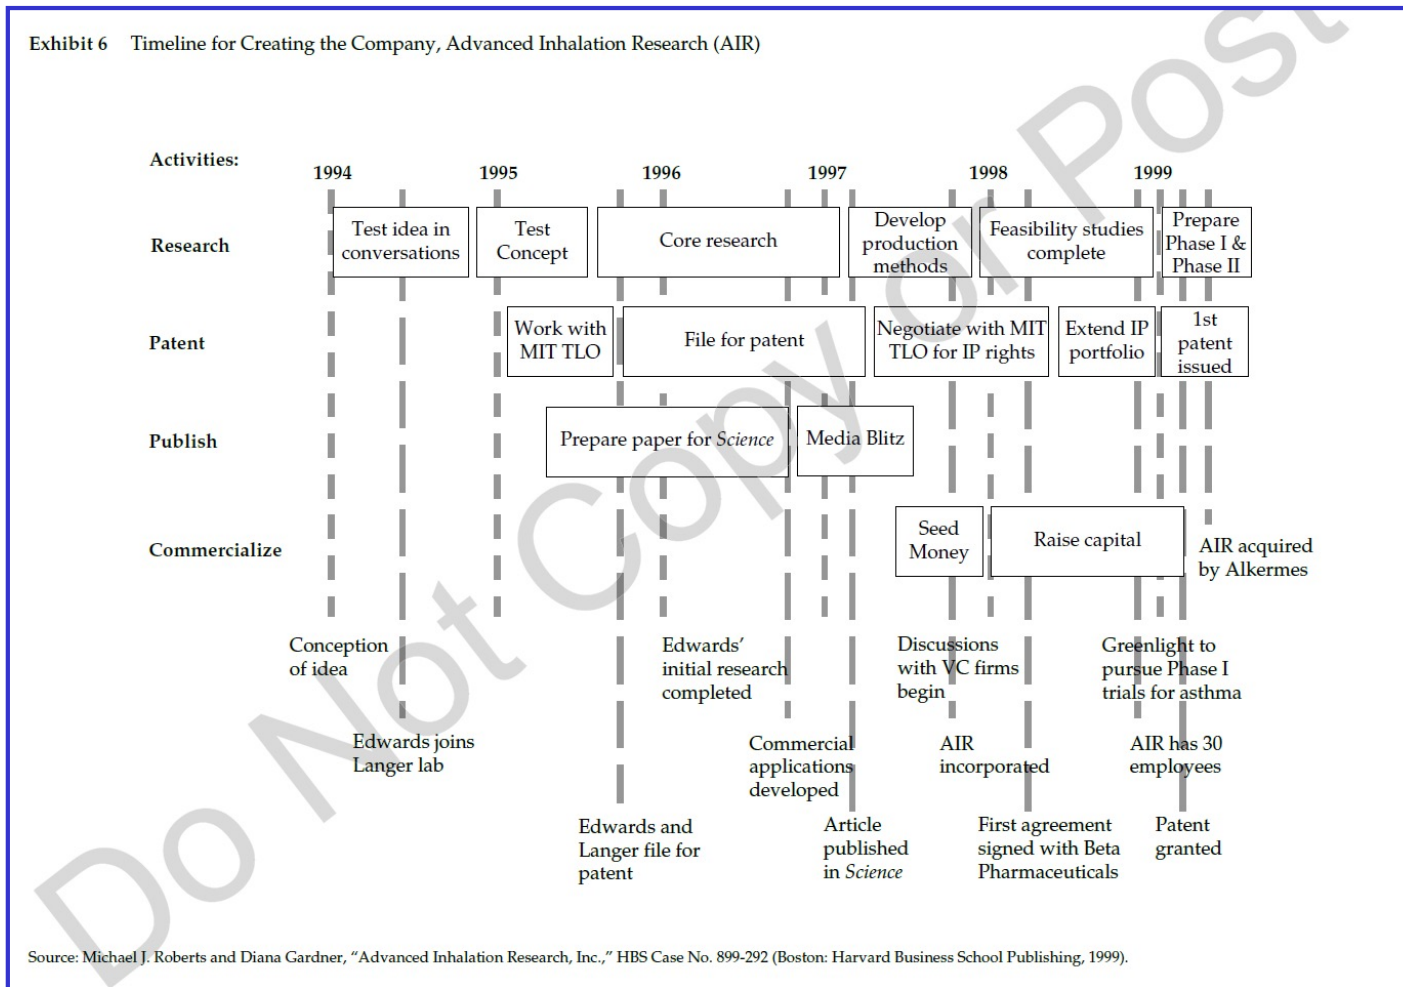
Exhibit 6 Timeline for Creating the Company, Advanced Inhalation Research (AIR)

Activities:

1994 1995 1996 1997 1998 1999

Research

Test idea in conversations

Test Concept

Core research

Develop production methods

Feasibility studies complete

Prepare Phase I & Phase II

Patent

Work with MIT TLO

File for patent

Negotiate with MIT TLO for IP rights

Extend IP portfolio

1st patent issued

Publish

Prepare paper for *Science*

Media Blitz

Commercialize

Seed Money

Raise capital

AIR acquired by Alkermes

Conception of idea

Edwards joins Langer lab

Edwards' initial research completed

Edwards and Langer file for patent

Commercial applications developed

Article published in *Science*

Discussions with VC firms begin

AIR incorporated

First agreement signed with Beta Pharmaceuticals

Greenlight to pursue Phase I trials for asthma

AIR has 30 employees

Patent granted

Do Not Copy or Post

Source: Michael J. Roberts and Diana Gardner, "Advanced Inhalation Research, Inc.," HBS Case No. 899-292 (Boston: Harvard Business School Publishing, 1999).